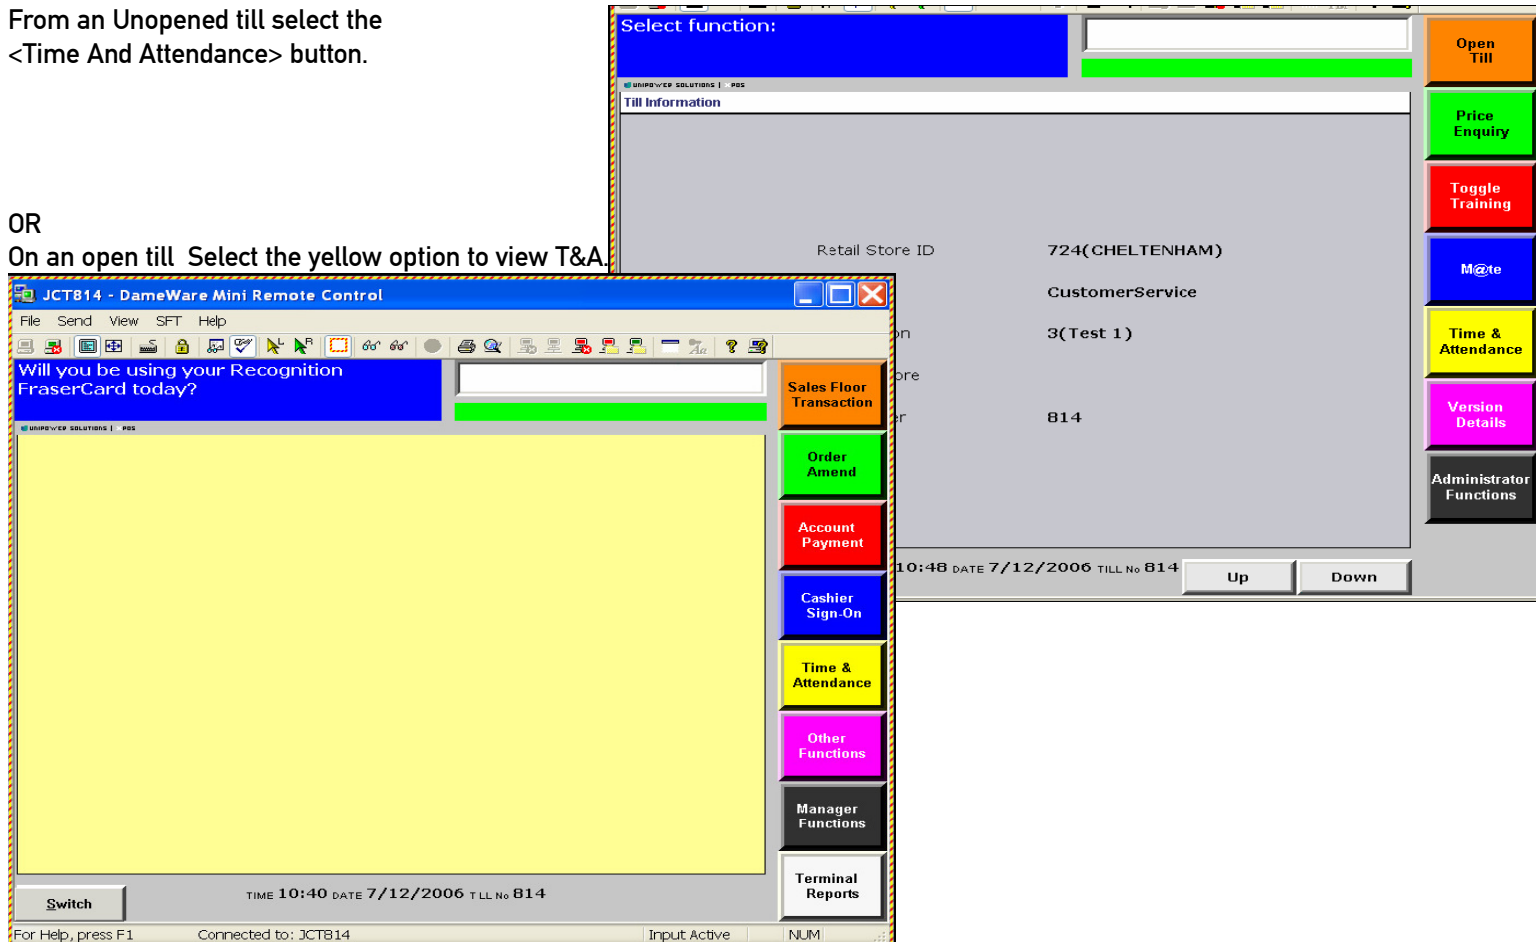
From an Unopened till select the <Time And Attendance> button.

OR
On an open till Select the yellow option to view T&A.

Select function:

UNIPOWER SOLUTIONS | POS
Till Information

Retail Store ID 724(CHELTENHAM)
CustomerService
n 3(Test 1)
ore
r 814

10:48 DATE 7/12/2006 TILL No 814
Up
Down

Open Till
Price Enquiry
Toggle Training
M@te
Time & Attendance
Version Details
Administrator Functions

JCT814 - DameWare Mini Remote Control
File Send View SFT Help

Will you be using your Recognition FraserCard today?

UNIPOWER SOLUTIONS | POS

Sales Floor Transaction
Order Amend
Account Payment
Cashier Sign-On
Time & Attendance
Other Functions
Manager Functions
Terminal Reports

Switch
TIME 10:40 DATE 7/12/2006 TLL No 814

For Help, press F1 Connected to: JCT814 Input Active NUM